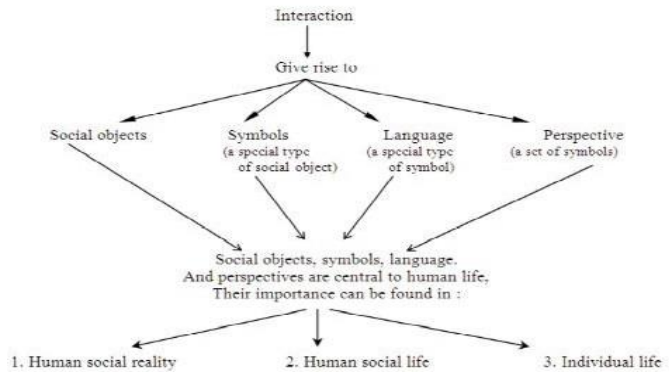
Interaction

Give rise to

Social objects

Symbols (a special type of social object)

Language (a special type of symbol)

Perspective (a set of symbols)

Social objects, symbols, language. And perspectives are central to human life, Their importance can be found in :

1. Human social reality

2. Human social life

3. Individual life